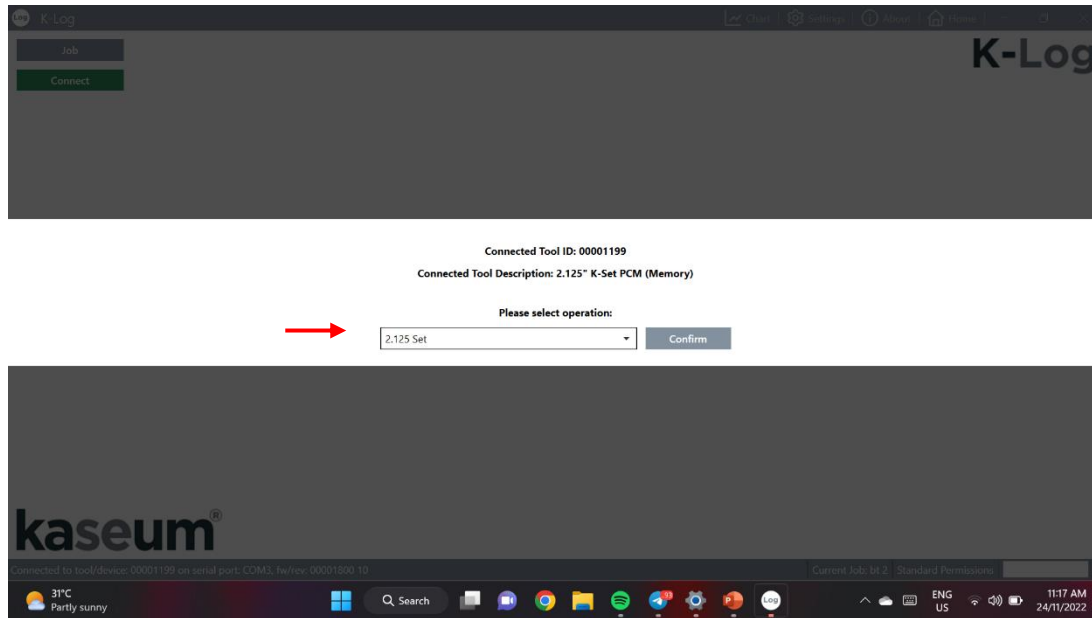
Log K-Log

Chart Settings About Home

Job

Connect

K-Log

Connected Tool ID: 00001199

Connected Tool Description: 2.125" K-Set PCM (Memory)

Please select operation:

2.125 Set

Confirm

kaseum®

Connected to tool/device: 00001199 on serial port: COM3, fw/rev: 00001800 10

Current Job: bt 2 Standard Permissions

31°C
Partly sunny

Search

ENG
US

11:17 AM
24/11/2022